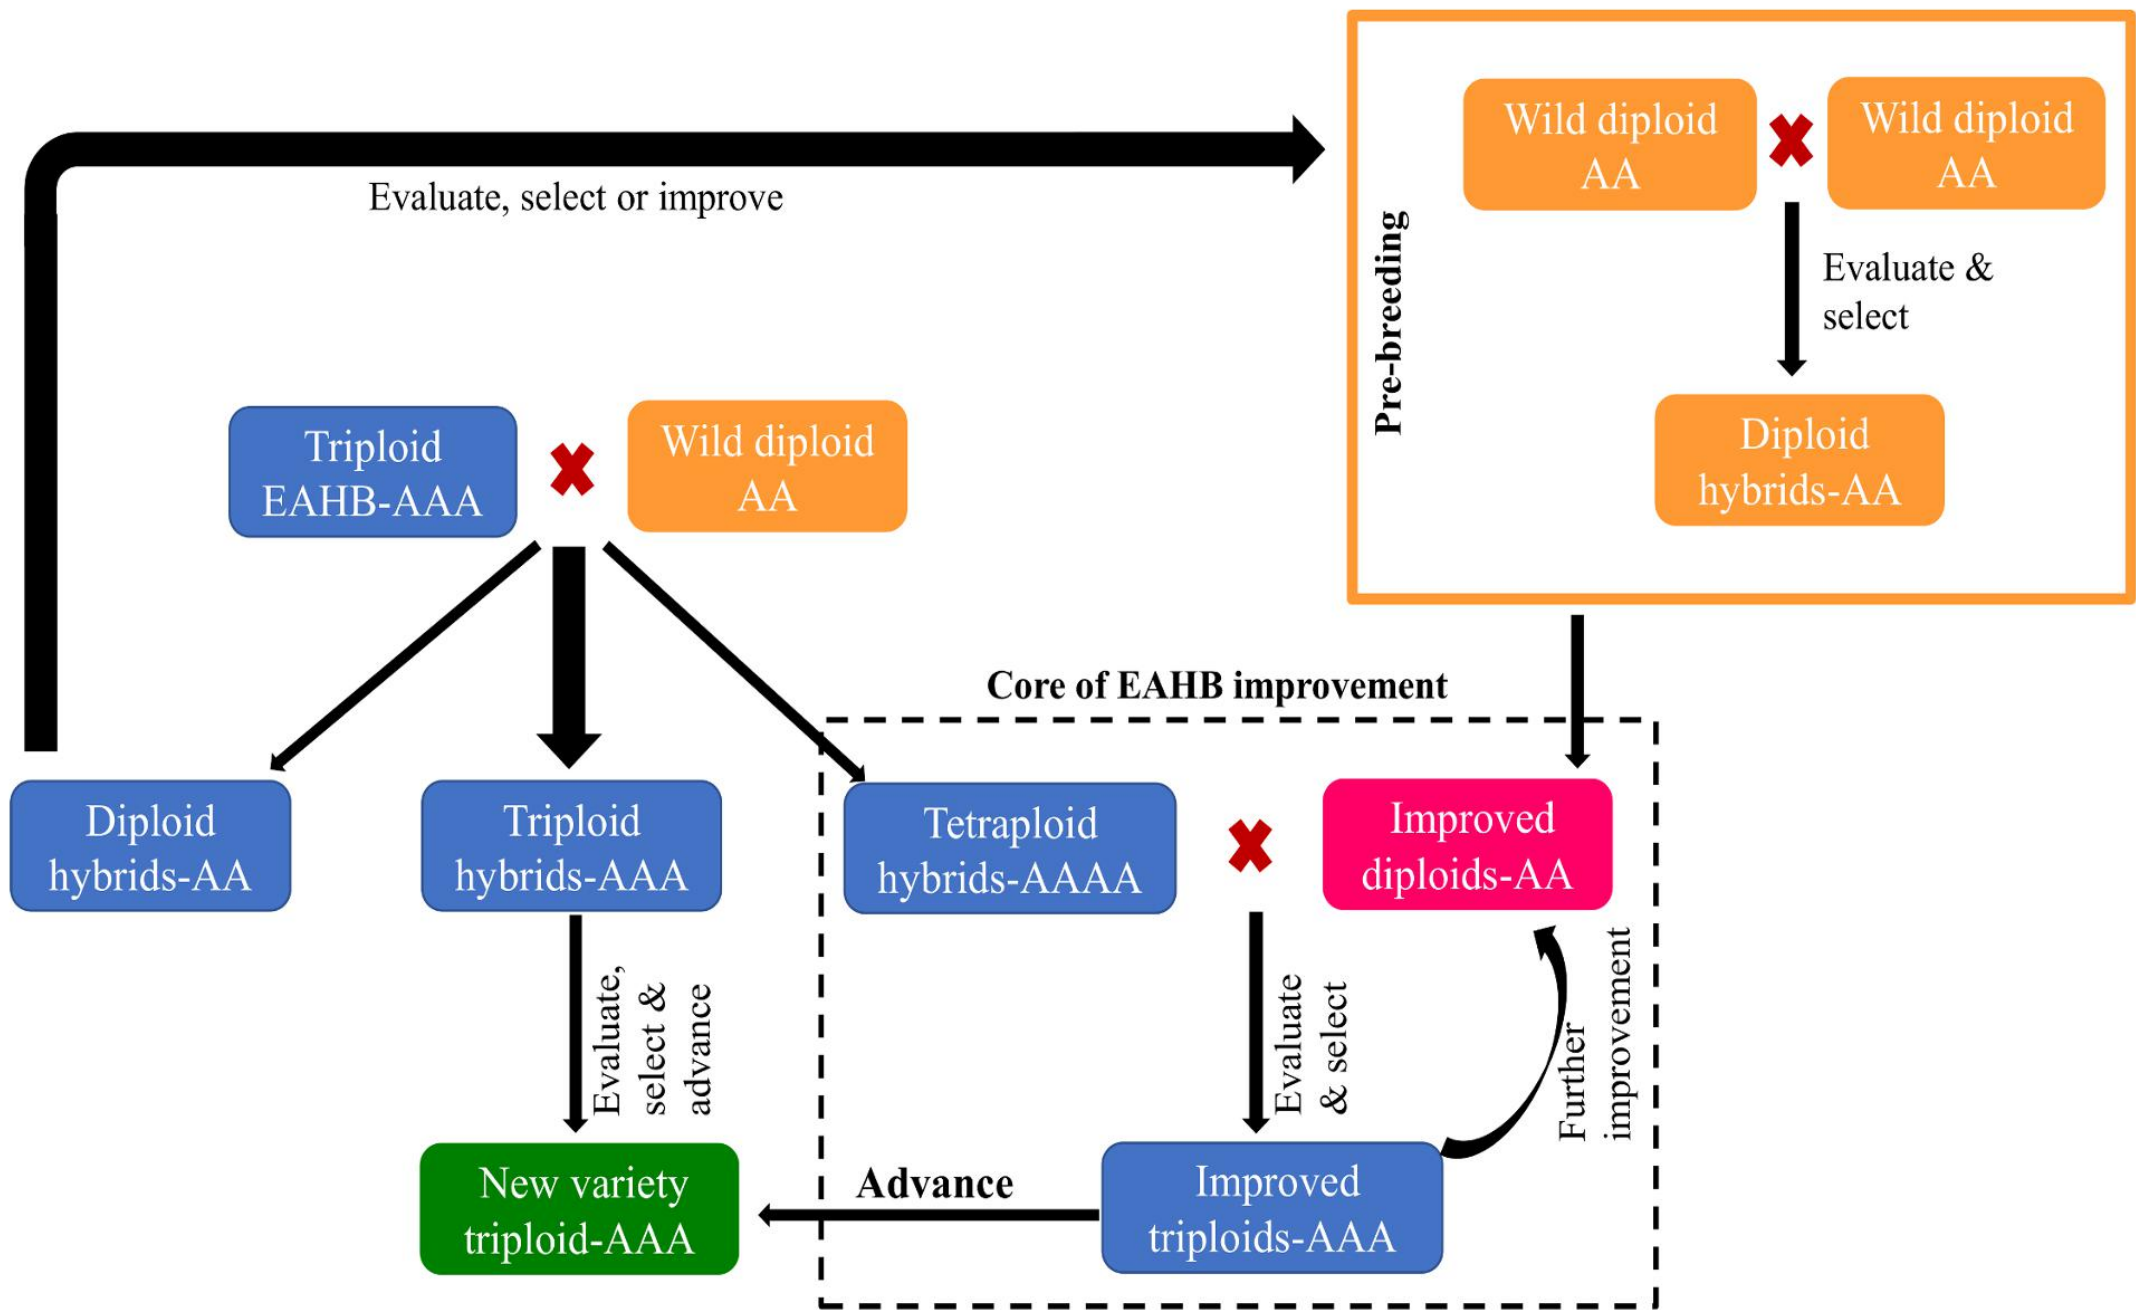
Evaluate, select or improve

Pre-breeding

Wild diploid AA

Wild diploid AA

Evaluate & select

Diploid hybrids-AA

Triploid EAHB-AAA

Wild diploid AA

Core of EAHB improvement

Diploid hybrids-AA

Triploid hybrids-AAA

Tetraploid hybrids-AAAA

Improved diploids-AA

Evaluate, select & advance

Evaluate & select

Further improvement

New variety triploid-AAA

Advance

Improved triploids-AAA